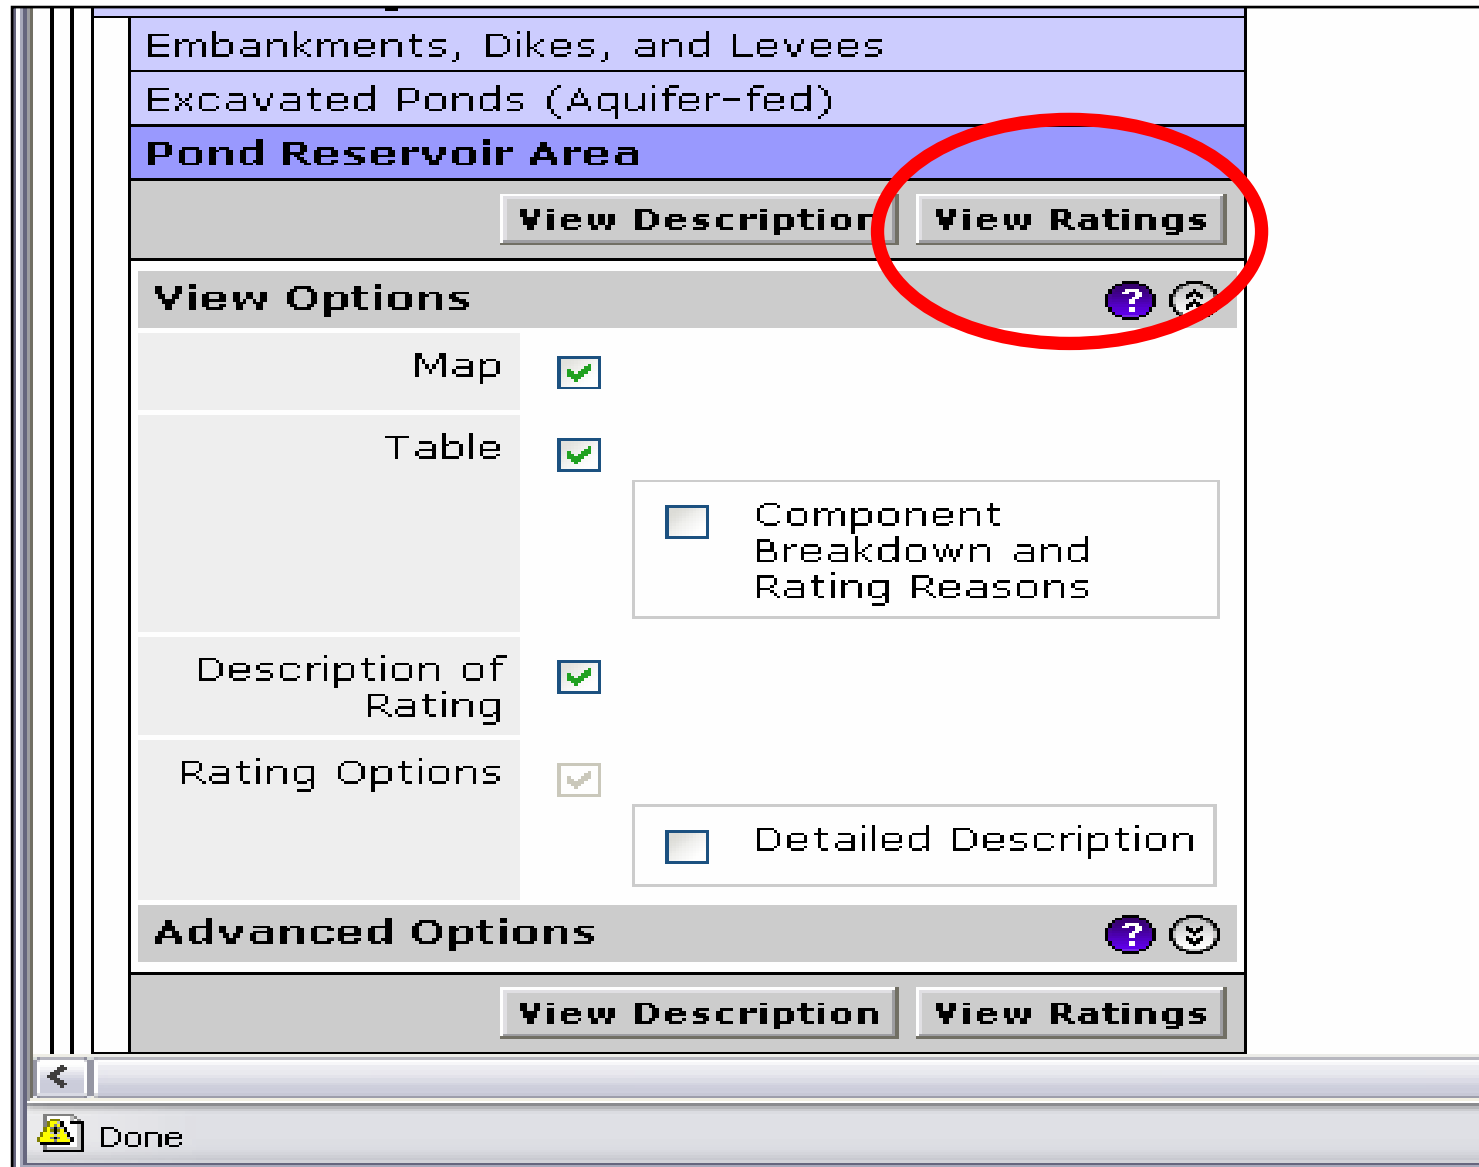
Embankments, Dikes, and Levees
Excavated Ponds (Aquifer-fed)
Pond Reservoir Area

View Description View Ratings

View Options

Map

Table

Component Breakdown and Rating Reasons

Description of Rating

Rating Options

Detailed Description

Advanced Options

View Description View Ratings

Done